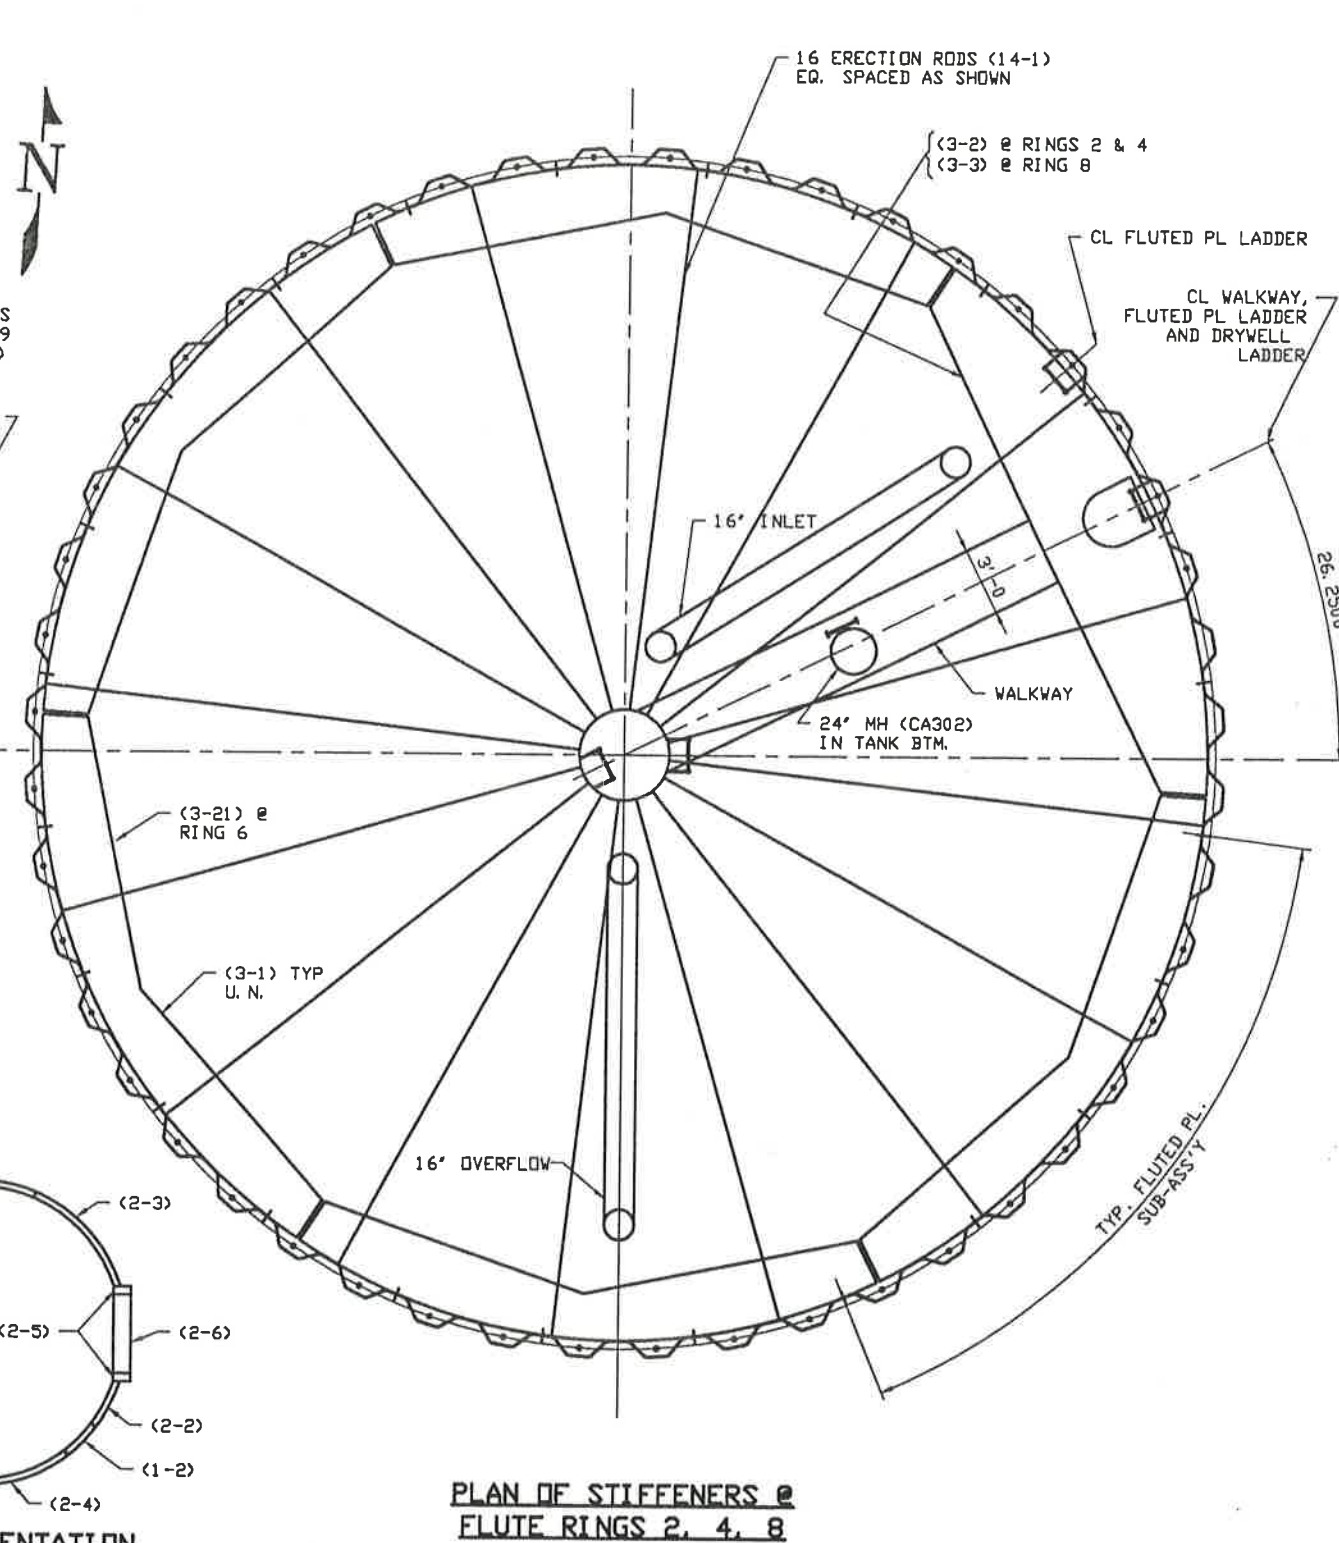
N

S
9
)

16 ERECTION RODS (14-1)
EQ. SPACED AS SHOWN

(3-2) @ RINGS 2 & 4
(3-3) @ RING 8

CL FLUTED PL LADDER

CL WALKWAY,
FLUTED PL LADDER
AND DRYWELL
LADDER

16' INLET

3'-0

26.250

WALKWAY

24' MH (CA302)
IN TANK BTM.

(3-21) @
RING 6

(3-1) TYP
U. N.

16' OVERFLOW

TYP. FLUTED PL.
SUB-ASS'Y

(2-3)

(2-5)

(2-6)

(2-2)

(1-2)

(2-4)

ENTATION

PLAN OF STIFFENERS @
FLUTE RINGS 2, 4, 8